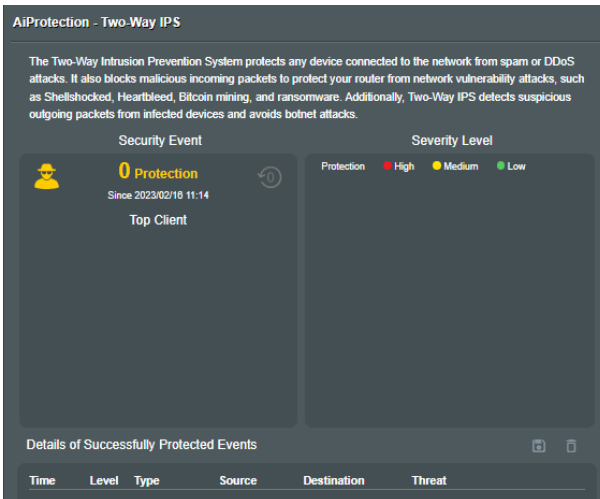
AiProtection - Two-Way IPS

The Two-Way Intrusion Prevention System protects any device connected to the network from spam or DDoS attacks. It also blocks malicious incoming packets to protect your router from network vulnerability attacks, such as Shellshocked, Heartbleed, Bitcoin mining, and ransomware. Additionally, Two-Way IPS detects suspicious outgoing packets from infected devices and avoids botnet attacks.

Security Event

0 Protection

Since 2023/02/18 11:14

0

Top Client

Severity Level

Protection High Medium Low

Details of Successfully Protected Events

| Time | Level | Type | Source | Destination | Threat |
|---|---|---|---|---|---|